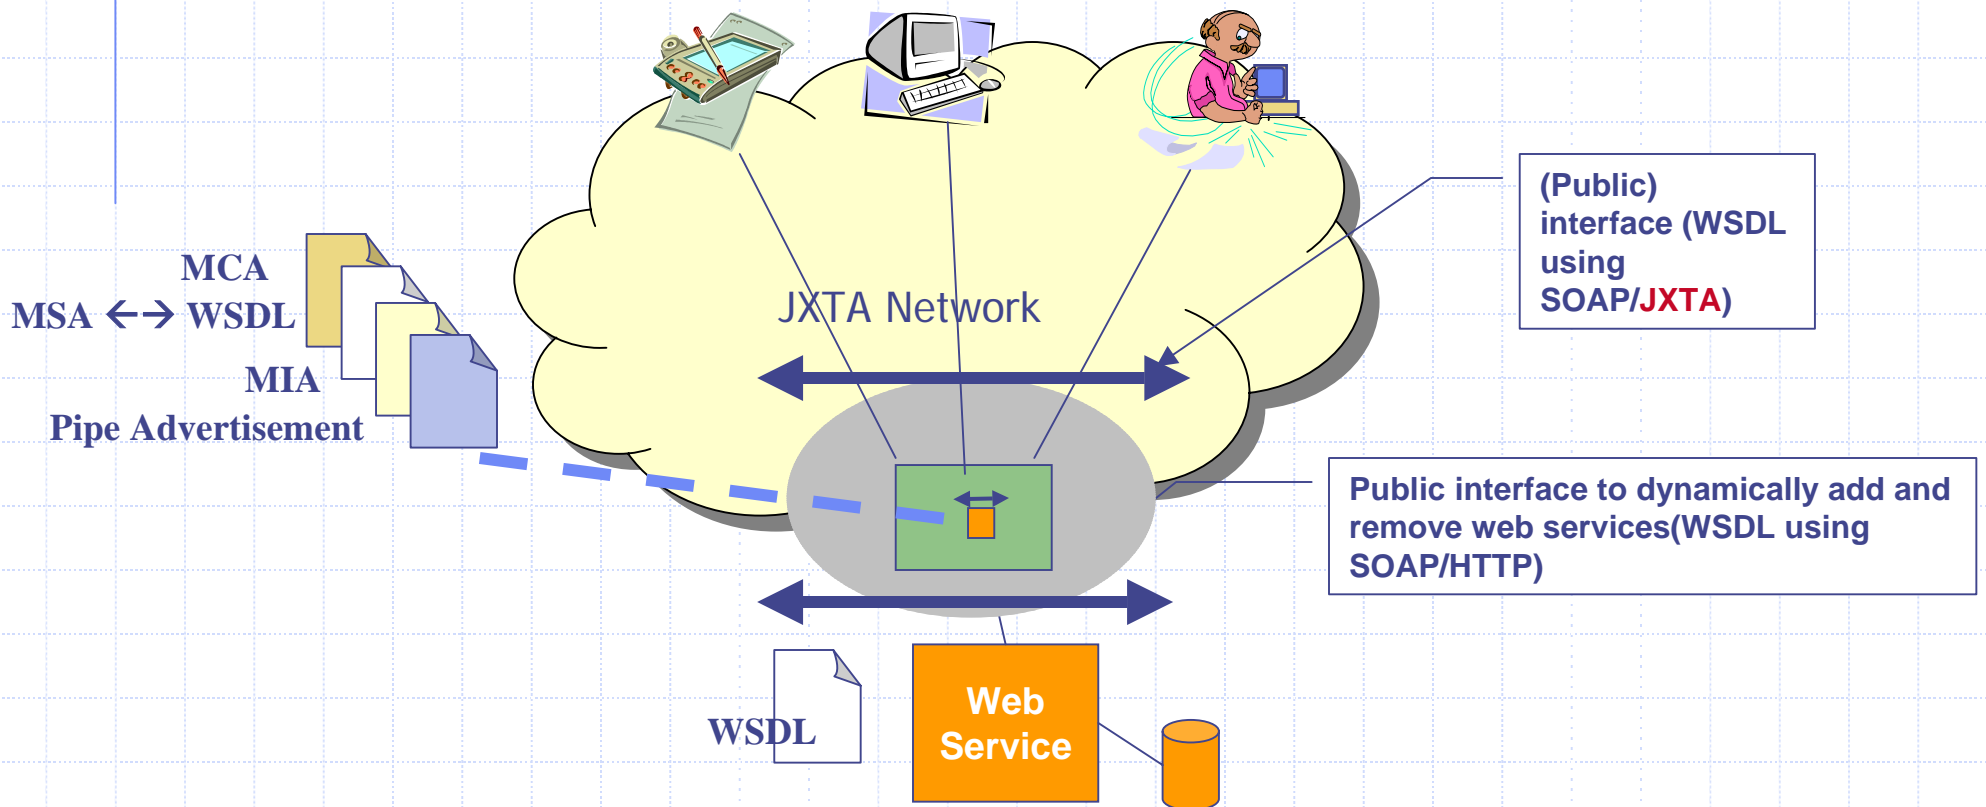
MCA

MSA ←→ WSDL

MIA

Pipe Advertisement

JXTA Network

(Public) interface (WSDL using SOAP/JXTA)

Public interface to dynamically add and remove web services(WSDL using SOAP/HTTP)

WSDL

Web Service